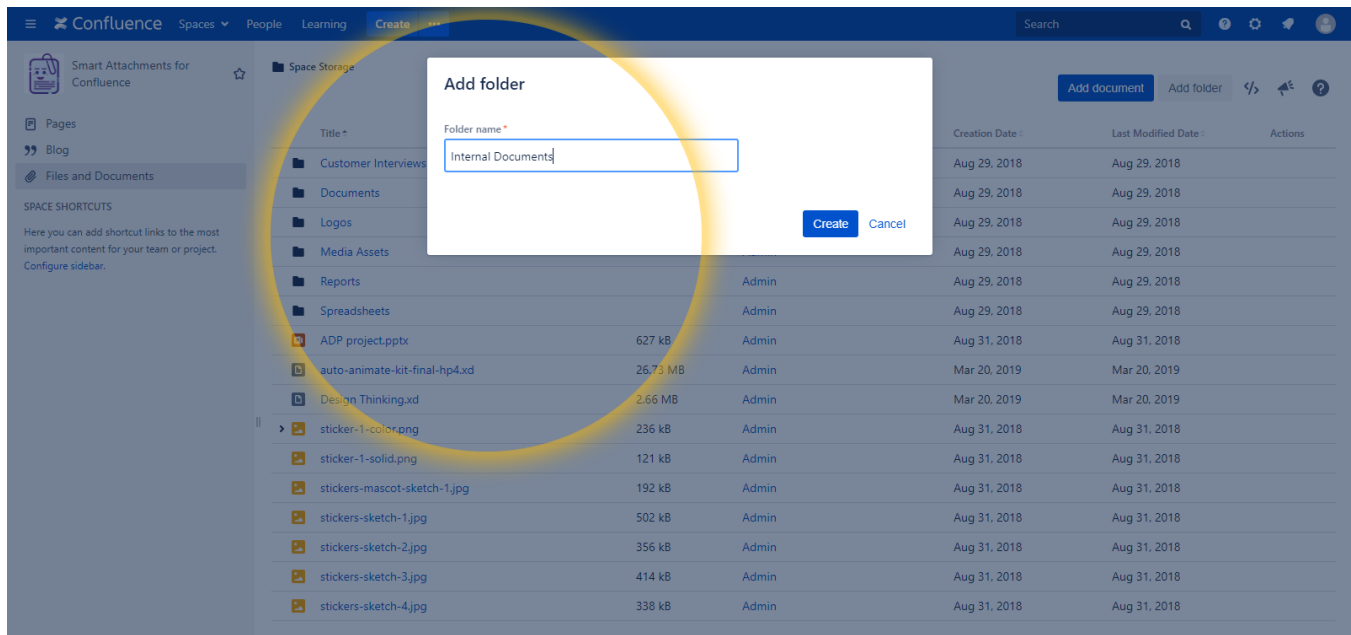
Confluence Spaces People Learning Create ···

Search

Smart Attachments for Confluence

Pages
Blog
Files and Documents

SPACE SHORTCUTS

Here you can add shortcut links to the most important content for your team or project.
Configure sidebar.

Space Storage

Add folder

Folder name *

Internal Documents

Create Cancel

Add document Add folder

| Title | | | Creation Date | Last Modified Date | Actions |
|---|---|---|---|---|---|
| Customer Interviews | | | Aug 29, 2018 | Aug 29, 2018 | |
| Documents | | | Aug 29, 2018 | Aug 29, 2018 | |
| Logos | | | Aug 29, 2018 | Aug 29, 2018 | |
| Media Assets | | Admin | Aug 29, 2018 | Aug 29, 2018 | |
| Reports | | Admin | Aug 29, 2018 | Aug 29, 2018 | |
| Spreadsheets | | Admin | Aug 29, 2018 | Aug 29, 2018 | |
| ADP project.pptx | 627 kB | Admin | Aug 31, 2018 | Aug 31, 2018 | |
| auto-animate-kit-final-hp4.xd | 26.73 MB | Admin | Mar 20, 2019 | Mar 20, 2019 | |
| Design Thinking.xd | 2.66 MB | Admin | Mar 20, 2019 | Mar 20, 2019 | |
| sticker-1-color.png | 236 kB | Admin | Aug 31, 2018 | Aug 31, 2018 | |
| sticker-1-solid.png | 121 kB | Admin | Aug 31, 2018 | Aug 31, 2018 | |
| stickers-mascot-sketch-1.jpg | 192 kB | Admin | Aug 31, 2018 | Aug 31, 2018 | |
| stickers-sketch-1.jpg | 502 kB | Admin | Aug 31, 2018 | Aug 31, 2018 | |
| stickers-sketch-2.jpg | 356 kB | Admin | Aug 31, 2018 | Aug 31, 2018 | |
| stickers-sketch-3.jpg | 414 kB | Admin | Aug 31, 2018 | Aug 31, 2018 | |
| stickers-sketch-4.jpg | 338 kB | Admin | Aug 31, 2018 | Aug 31, 2018 | |